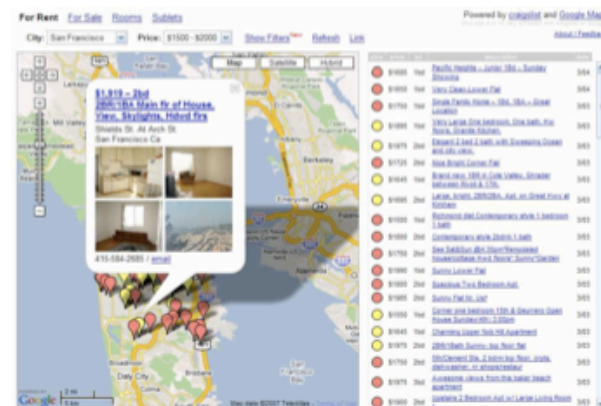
For Rent For Sale Rooms Sublets

Powered by craigslist and Google Maps

City: San Francisco Price: $1500 - $2000 Show Filters New Refresh Link

About | Feedback

Map Satellite Hybrid

$1,919 – 2bd
2BR/1BA Main flr of House, View, Skylights, Hdwd flrs
Shields St. At Arch St.
San Francisco Ca

415-584-2685 / email

Berkeley

Daly City

Google

Map data ©2007 Tele Atlas

| | | | |
|---|---|---|---|
| $1695 | 1bd | Pacific Heights – Junior 1BA – Sunday Showing | 3/04 |
| $1950 | 1bd | Very Clean Lower Flat | 3/04 |
| $1750 | 1bd | Single Family Home – 1Bd, 1BA – Great Location | 3/04 |
| $1595 | 1bd | Very Large One bedroom, One bath, Ktc Room, Granite Kitchen | 3/04 |
| $1975 | 2bd | Elegant 2 bed 2 bath with Sweeping Ocean and city view. | 3/04 |
| $1725 | 2bd | Nice Bright Corner Flat | 3/03 |
| $1645 | 1bd | Brand new 1BR in Cole Valley, Shrader between Frank & 17th | 3/03 |
| $1695 | 2bd | Large, bright, 2BR/2BA, Apt. on Great Key at Kitchen | 3/03 |
| $1500 | 1bd | Richmond dist Contemporary style 1 bedroom 1 bath | 3/03 |
| $1500 | 1bd | Contemporary style 2bdrm 1 bath | 3/03 |
| $1950 | 2bd | See Sat&Sun @4:30pm!!Remodeled house/cottage 4/w/1 Sunny Garden | 3/03 |
| $1750 | 2bd | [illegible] | 3/03 |
| $1695 | 1bd | Sunny Lower Flat | 3/03 |
| $1895 | 2bd | Spacious Two Bedroom Apt. | 3/03 |
| $1995 | 2bd | Sunny Flat for 1st! | 3/03 |
| $1595 | 1bd | Corner one bedroom 15th & Geurrero Open House Sunday/4th 2:00pm | 3/03 |
| $1595 | 1bd | Charming Upper Nob Hill Apartment | 3/03 |
| $1975 | 2bd | 2BR/1Bath Sunny- top floor flat | 3/03 |
| $1750 | 2bd | SF/Clement St. 2 bdrm top floor, style, dishwasher, nr shops/restaur | 3/03 |
| $1575 | 1bd | Awesome views from this baker beach apartment | 3/03 |
| $1900 | 2bd | Updated 2 Bedroom Apt w/ Large Kitchen | 3/03 |